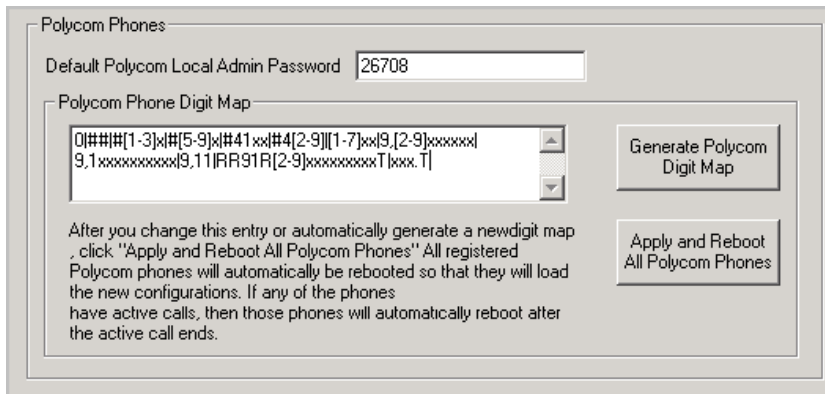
Polycom Phones

Default Polycom Local Admin Password 26708

Polycom Phone Digit Map

0|##|#[1-3]x|#[5-9]x|#41xx|#4[2-9][1-7]xx|9,[2-9]xxxxxx|9,1xxxxxxxxxx|9,11|RR91R[2-9]xxxxxxxxxT|xxx.T|

Generate Polycom Digit Map

After you change this entry or automatically generate a newdigit map , click "Apply and Reboot All Polycom Phones" All registered Polycom phones will automatically be rebooted so that they will load the new configurations. If any of the phones have active calls, then those phones will automatically reboot after the active call ends.

Apply and Reboot All Polycom Phones